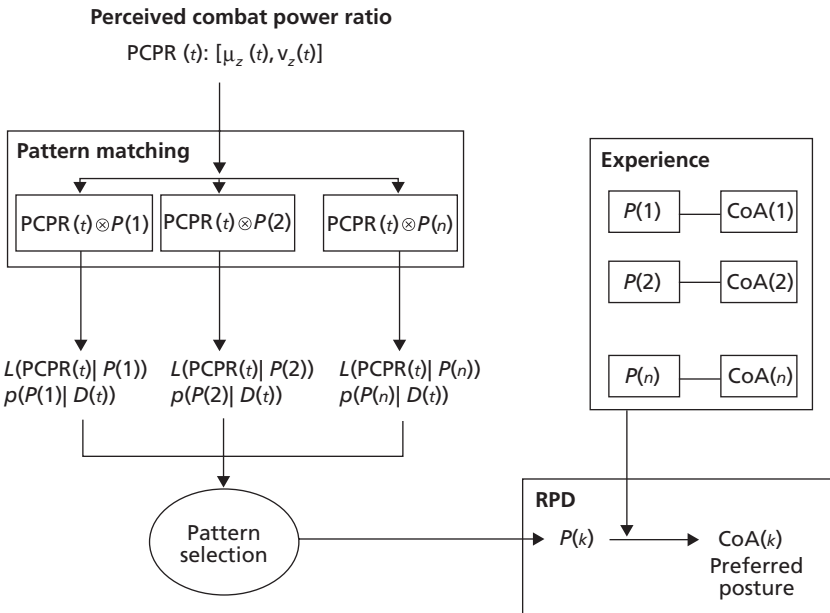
Perceived combat power ratio

PCPR ($t$): [$\mu_z(t), v_z(t)$]

Pattern matching

PCPR ($t$) $\otimes P(1)$

PCPR ($t$) $\otimes P(2)$

PCPR ($t$) $\otimes P(n)$

Experience

$P(1)$ CoA(1)

$P(2)$ CoA(2)

$P(n)$ CoA($n$)

$L$(PCPR($t$)| $P(1)$)
$p(P(1)| D(t))$

$L$(PCPR($t$)| $P(2)$)
$p(P(2)| D(t))$

$L$(PCPR($t$)| $P(n)$)
$p(P(n)| D(t))$

Pattern selection

RPD

$P(k)$

CoA($k$)
Preferred posture